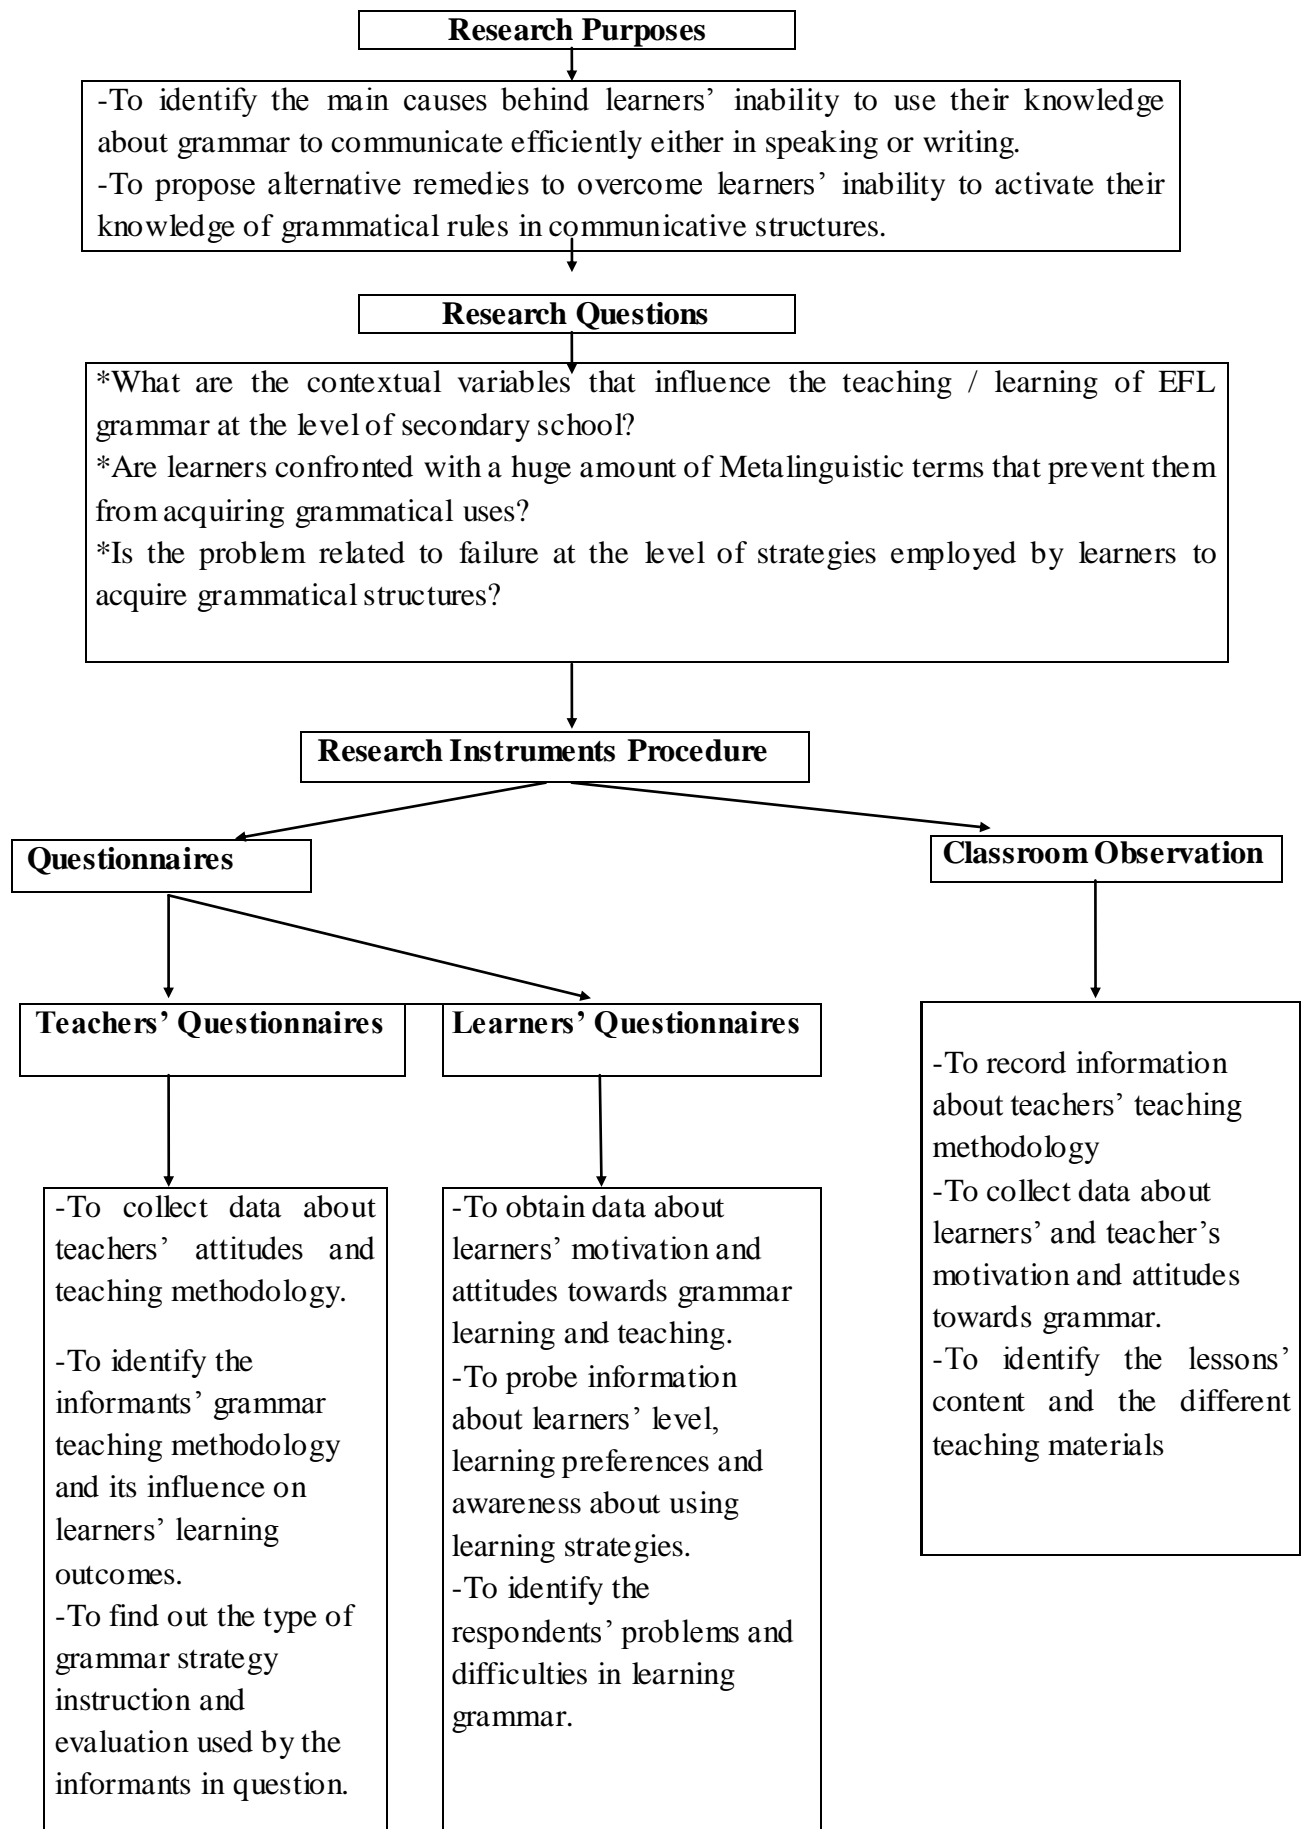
**Research Purposes**

-To identify the main causes behind learners' inability to use their knowledge about grammar to communicate efficiently either in speaking or writing.
-To propose alternative remedies to overcome learners' inability to activate their knowledge of grammatical rules in communicative structures.

**Research Questions**

*What are the contextual variables that influence the teaching / learning of EFL grammar at the level of secondary school?
*Are learners confronted with a huge amount of Metalinguistic terms that prevent them from acquiring grammatical uses?
*Is the problem related to failure at the level of strategies employed by learners to acquire grammatical structures?

**Research Instruments Procedure**

**Questionnaires**

**Classroom Observation**

**Teachers' Questionnaires**

**Learners' Questionnaires**

-To collect data about teachers' attitudes and teaching methodology.

-To identify the informants' grammar teaching methodology and its influence on learners' learning outcomes.
-To find out the type of grammar strategy instruction and evaluation used by the informants in question.

-To obtain data about learners' motivation and attitudes towards grammar learning and teaching.
-To probe information about learners' level, learning preferences and awareness about using learning strategies.
-To identify the respondents' problems and difficulties in learning grammar.

-To record information about teachers' teaching methodology
-To collect data about learners' and teacher's motivation and attitudes towards grammar.
-To identify the lessons' content and the different teaching materials